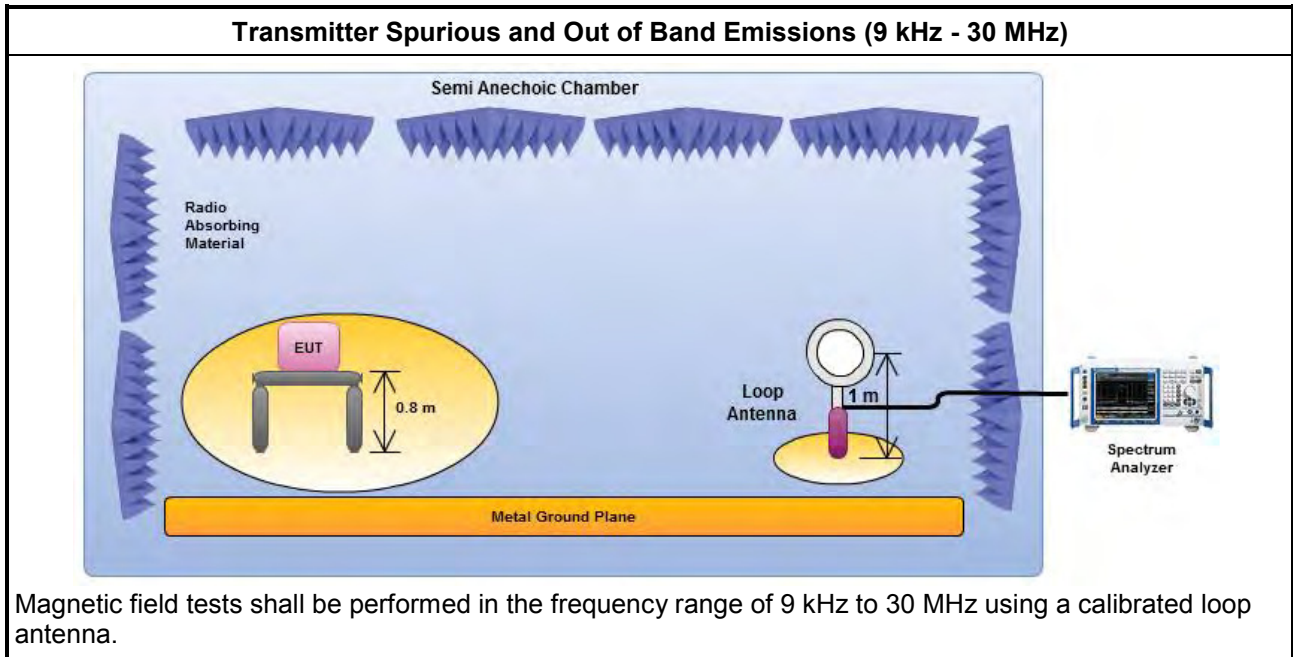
**Transmitter Spurious and Out of Band Emissions (9 kHz - 30 MHz)**

Semi Anechoic Chamber

Radio Absorbing Material

EUT

0.8 m

Loop Antenna

1 m

Spectrum Analyzer

Metal Ground Plane

Magnetic field tests shall be performed in the frequency range of 9 kHz to 30 MHz using a calibrated loop antenna.